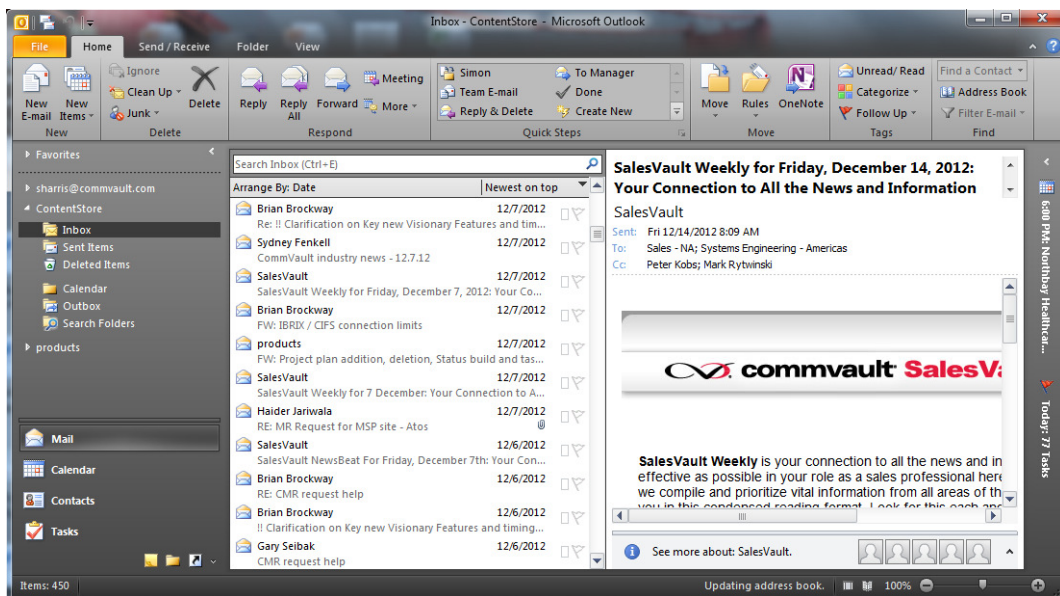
Inbox - ContentStore - Microsoft Outlook

File Home Send / Receive Folder View

New E-mail New Items New
Ignore Clean Up Junk Delete Delete
Reply Reply All Forward Meeting More Respond
Simon Team E-mail Reply & Delete To Manager Done Create New Quick Steps
Move Rules OneNote Move
Unread/ Read Categorize Follow Up Tags
Find a Contact Address Book Filter E-mail Find

Favorites
sharris@commvault.com
ContentStore
Inbox
Sent Items
Deleted Items
Calendar
Outbox
Search Folders
products

Mail
Calendar
Contacts
Tasks

Search Inbox (Ctrl+E)
Arrange By: Date Newest on top

Brian Brockway 12/7/2012
Re: !! Clarification on Key new Visionary Features and tim...
Sydney Fenkell 12/7/2012
CommVault industry news - 12.7.12
SalesVault 12/7/2012
SalesVault Weekly for Friday, December 7, 2012: Your Co...
Brian Brockway 12/7/2012
FW: IBRIX / CIFS connection limits
products 12/7/2012
FW: Project plan addition, deletion, Status build and tas...
SalesVault 12/7/2012
SalesVault Weekly for 7 December: Your Connection to A...
Haider Jariwala 12/7/2012
RE: MR Request for MSP site - Atos
SalesVault 12/6/2012
SalesVault NewsBeat For Friday, December 7th: Your Con...
Brian Brockway 12/6/2012
RE: CMR request help
Brian Brockway 12/6/2012
!! Clarification on Key new Visionary Features and timing...
Gary Seibak 12/6/2012
CMR request help

SalesVault Weekly for Friday, December 14, 2012: Your Connection to All the News and Information
SalesVault
Sent: Fri 12/14/2012 8:09 AM
To: Sales - NA; Systems Engineering - Americas
Cc: Peter Kobs; Mark Rytwinski

commvault SalesVa

SalesVault Weekly is your connection to all the news and in effective as possible in your role as a sales professional here we compile and prioritize vital information from all areas of th

See more about: SalesVault.

6:00 PM: Northbay Healthcar...
Today: 77 Tasks

Items: 450
Updating address book. 100%